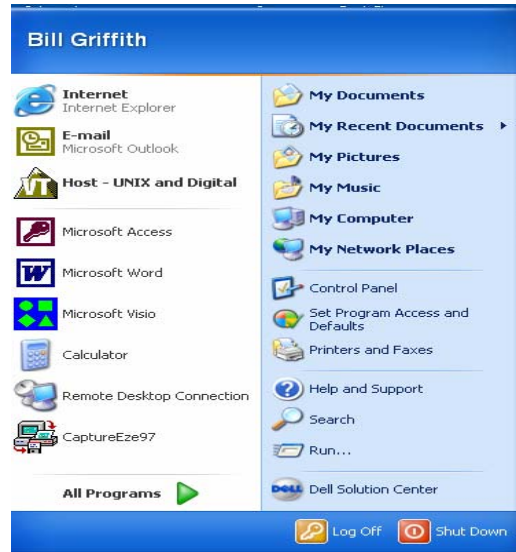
Bill Griffith

Internet
Internet Explorer

E-mail
Microsoft Outlook

Host - UNIX and Digital

Microsoft Access

Microsoft Word

Microsoft Visio

Calculator

Remote Desktop Connection

CaptureEze97

All Programs

My Documents

My Recent Documents

My Pictures

My Music

My Computer

My Network Places

Control Panel

Set Program Access and Defaults

Printers and Faxes

Help and Support

Search

Run...

DELL Dell Solution Center

Log Off

Shut Down